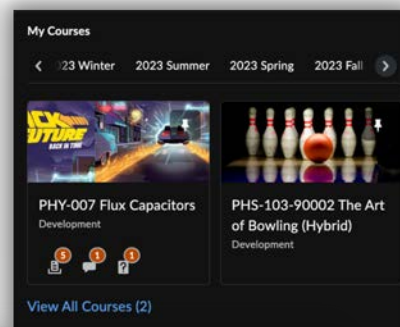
My Courses

‹ 23 Winter 2023 Summer 2023 Spring 2023 Fall ›

CK FUTURE
BACK IN TIME

PHY-007 Flux Capacitors
Development

5 1 1

PHS-103-90002 The Art of Bowling (Hybrid)
Development

View All Courses (2)